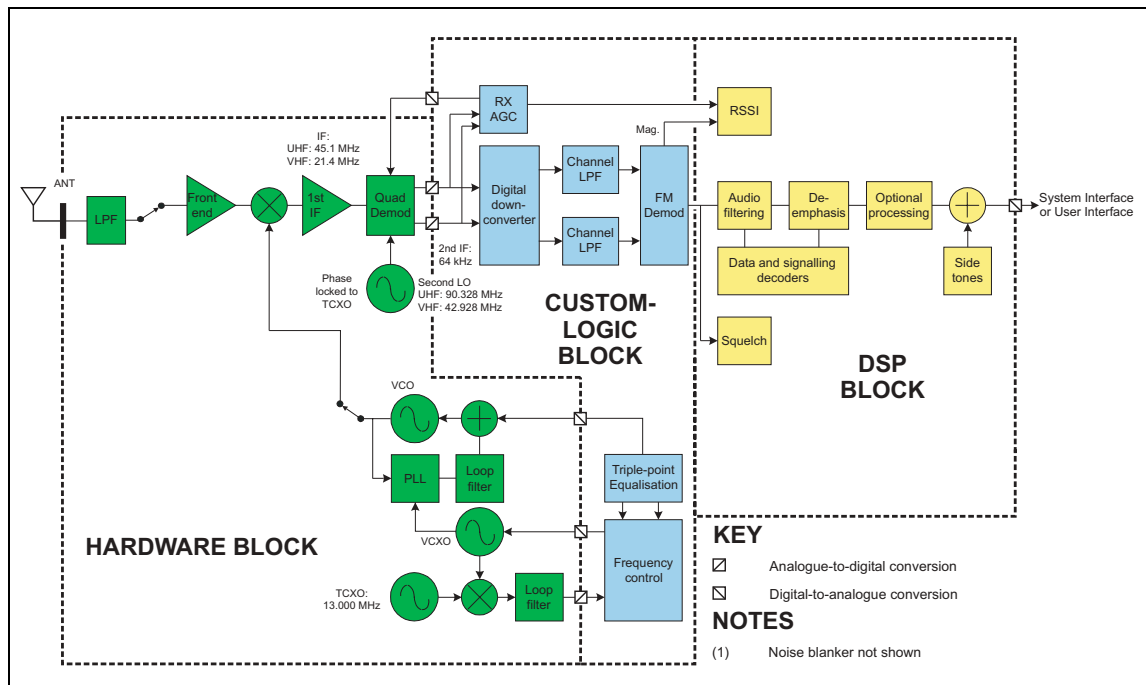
ANT

LPF

Front end

IF:
UHF: 45.1 MHz
VHF: 21.4 MHz

1st IF

Quad Demod

RX AGC

Digital down-converter

Channel LPF

Channel LPF

Mag.

FM Demod

RSSI

2nd IF:
64 kHz

Phase locked to TCXO

Second LO
UHF: 90.328 MHz
VHF: 42.928 MHz

CUSTOM-LOGIC BLOCK

Audio filtering

De-emphasis

Optional processing

System Interface or User Interface

Data and signalling decoders

Side tones

Squelch

DSP BLOCK

VCO

PLL

Loop filter

Triple-point Equalisation

VCXO

Frequency control

HARDWARE BLOCK

TCXO:
13.000 MHz

Loop filter

KEY

Analogue-to-digital conversion

Digital-to-analogue conversion

NOTES

(1) Noise blanker not shown